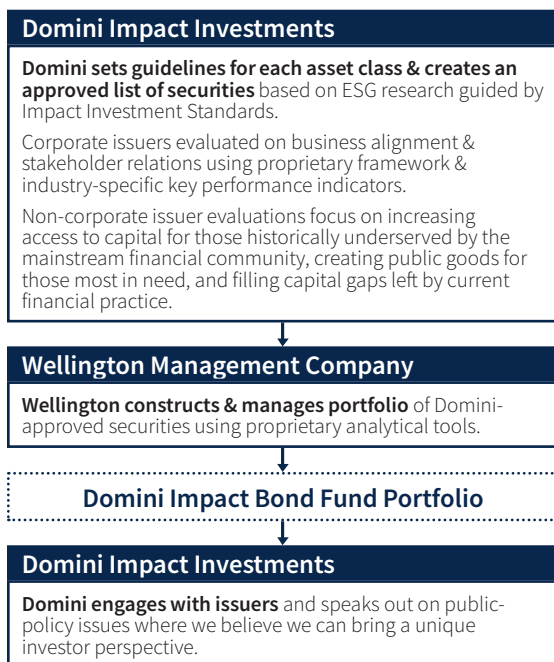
Domini Impact Investments

**Domini sets guidelines for each asset class & creates an approved list of securities** based on ESG research guided by Impact Investment Standards.

Corporate issuers evaluated on business alignment & stakeholder relations using proprietary framework & industry-specific key performance indicators.

Non-corporate issuer evaluations focus on increasing access to capital for those historically underserved by the mainstream financial community, creating public goods for those most in need, and filling capital gaps left by current financial practice.

Wellington Management Company

**Wellington constructs & manages portfolio** of Domini-approved securities using proprietary analytical tools.

Domini Impact Bond Fund Portfolio

Domini Impact Investments

**Domini engages with issuers** and speaks out on public-policy issues where we believe we can bring a unique investor perspective.